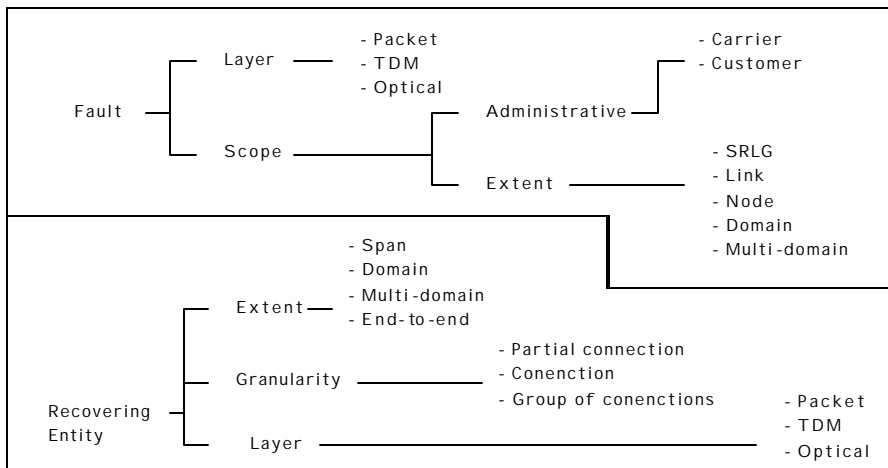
Fault

Layer

- Packet
- TDM
- Optical

Scope

Administrative

- Carrier
- Customer

Extent

- SRLG
- Link
- Node
- Domain
- Multi-domain

Recovering Entity

Extent

- Span
- Domain
- Multi-domain
- End-to-end

Granularity

- Partial connection
- Conenction
- Group of conenctions

Layer

- Packet
- TDM
- Optical